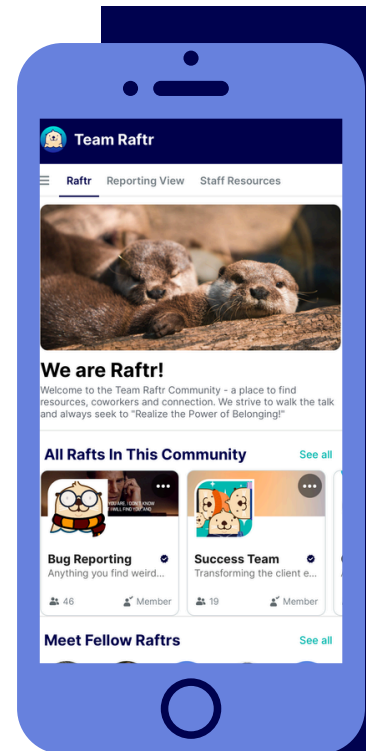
Team Raftr

Raftr Reporting View Staff Resources

We are Raftr!

Welcome to the Team Raftr Community - a place to find resources, coworkers and connection. We strive to walk the talk and always seek to "Realize the Power of Belonging!"

All Rafts In This Community

See all

Bug Reporting

Anything you find weird...

46

Member

Success Team

Transforming the client e...

19

Member

Meet Fellow Raftrs

See all